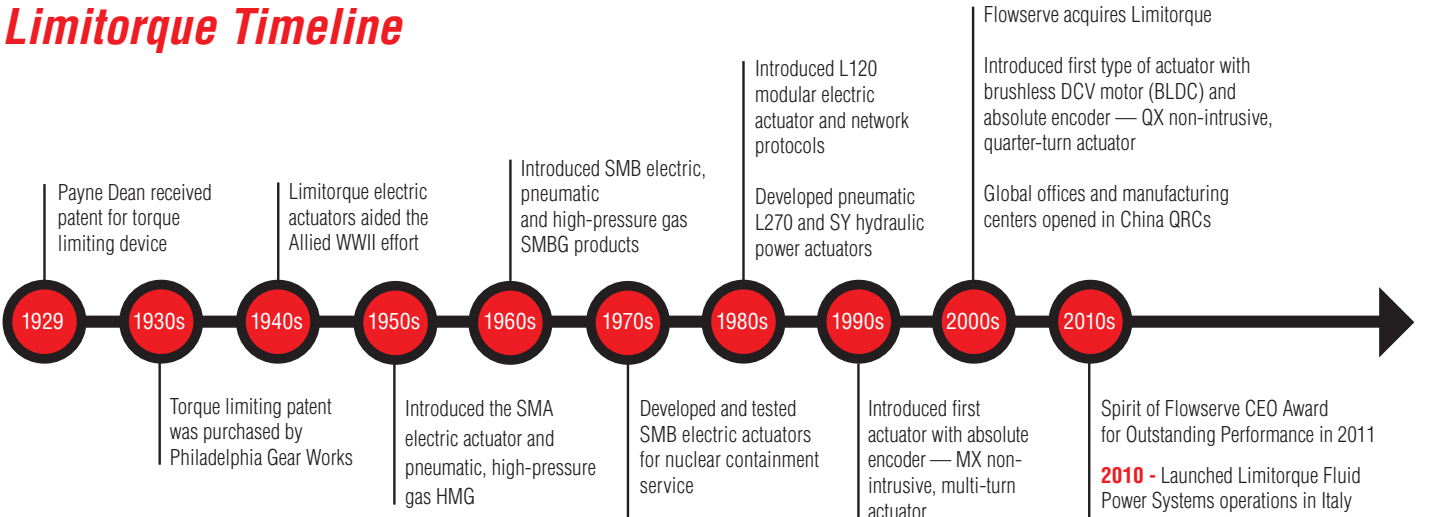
Limitorque Timeline

Payne Dean received patent for torque limiting device

Limitorque electric actuators aided the Allied WWII effort

Introduced SMB electric, pneumatic
and high-pressure gas SMBG products

Introduced L120 modular electric actuator and network protocols

Developed pneumatic L270 and SY hydraulic power actuators

Flowserve acquires Limitorque

Introduced first type of actuator with brushless DCV motor (BLDC) and absolute encoder — QX non-intrusive, quarter-turn actuator

Global offices and manufacturing centers opened in China QRCs

1929

1930s

1940s

1950s

1960s

1970s

1980s

1990s

2000s

2010s

Torque limiting patent was purchased by Philadelphia Gear Works

Introduced the SMA
electric actuator and
pneumatic, high-pressure
gas HMG

Developed and tested SMB electric actuators for nuclear containment service

Introduced first actuator with absolute encoder — MX non-intrusive, multi-turn actuator

Spirit of Flowserve CEO Award for Outstanding Performance in 2011

2010 - Launched Limitorque Fluid Power Systems operations in Italy